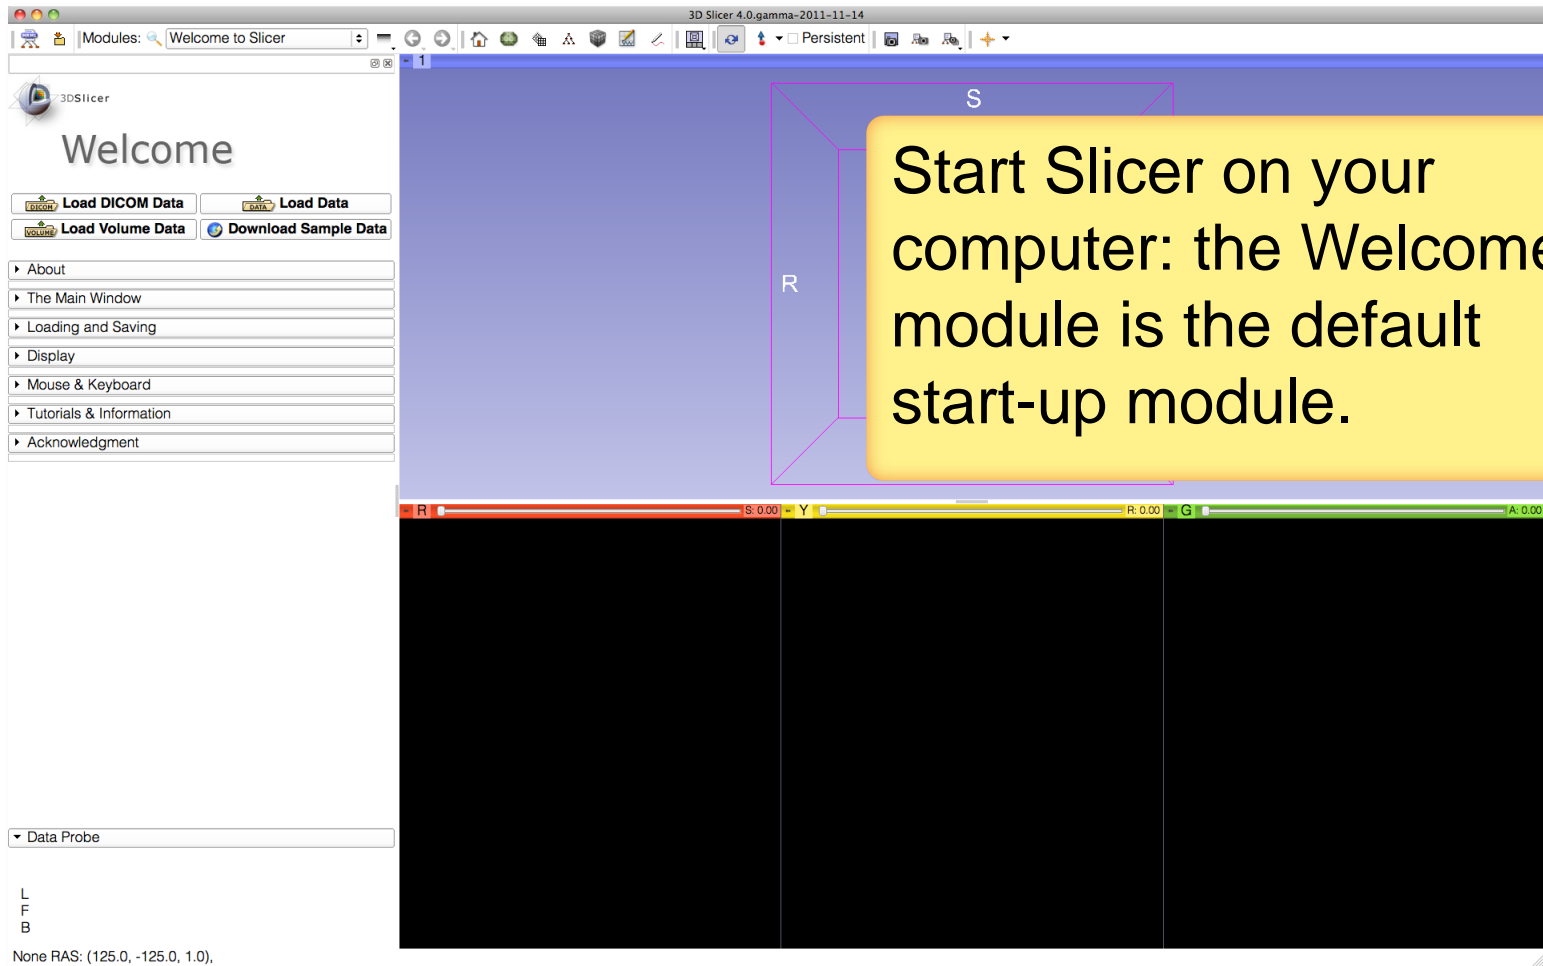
3D Slicer 4.0.gamma-2011-11-14

Modules: Welcome to Slicer

Persistent

3DSlicer

Welcome

DICOM Load DICOM Data
DATA Load Data
VOLUME Load Volume Data
Download Sample Data

About
The Main Window
Loading and Saving
Display
Mouse & Keyboard
Tutorials & Information
Acknowledgment

Data Probe

L
F
B

None RAS: (125.0, -125.0, 1.0),

1

S

R

Start Slicer on your computer: the Welcome module is the default start-up module.

R S: 0.00
Y R: 0.00
G A: 0.00